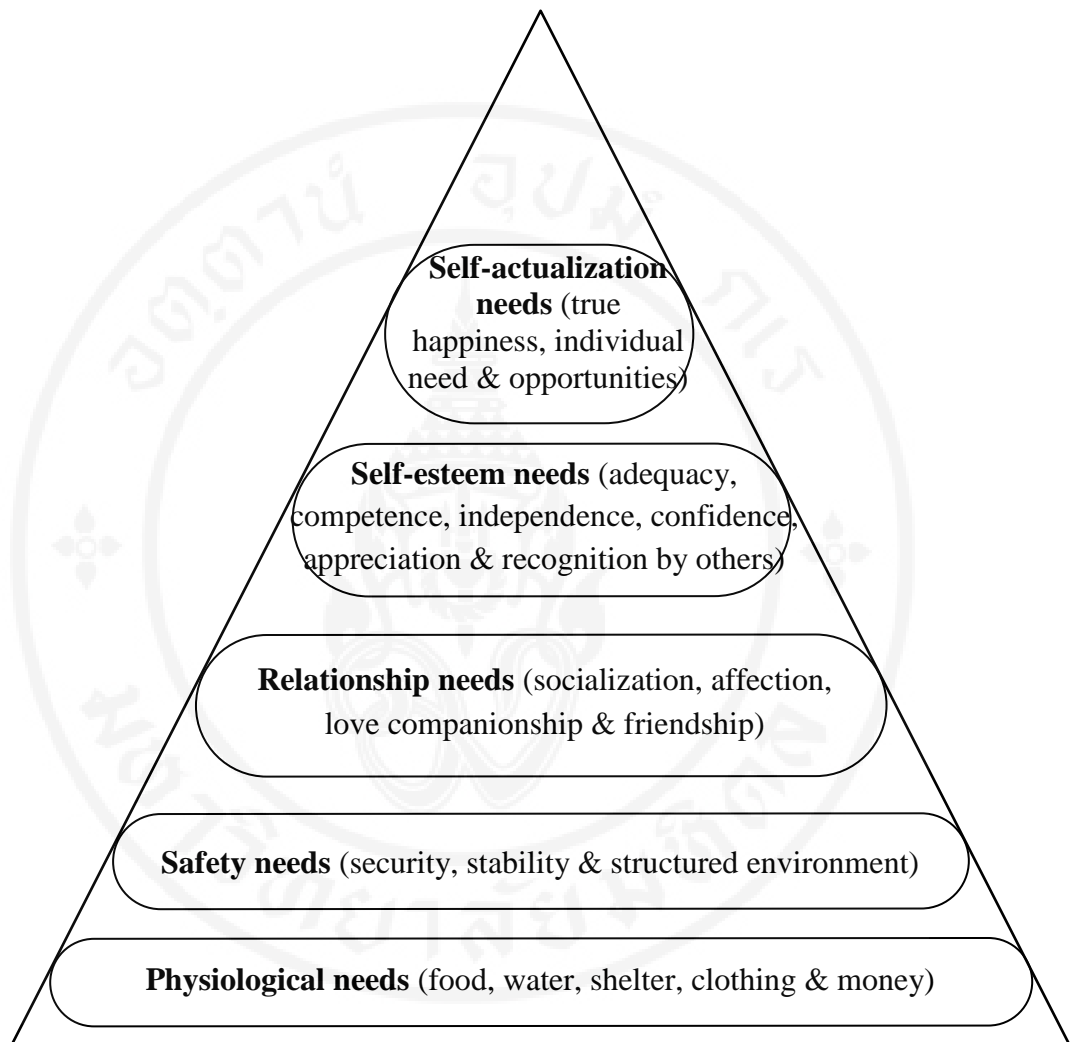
**Self-actualization needs** (true happiness, individual need & opportunities)

**Self-esteem needs** (adequacy, competence, independence, confidence, appreciation & recognition by others)

**Relationship needs** (socialization, affection, love companionship & friendship)

**Safety needs** (security, stability & structured environment)

**Physiological needs** (food, water, shelter, clothing & money)